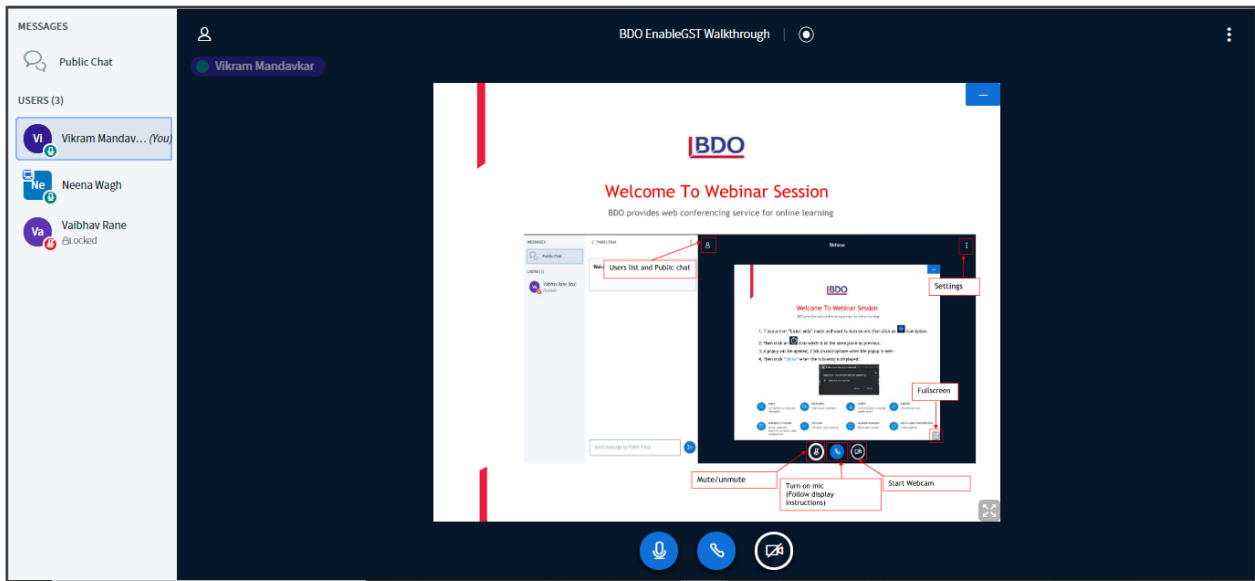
MESSAGES

Public Chat

USERS (3)

Vi Vikram Mandav... (You)

Ne Neena Wagh

Va Vaibhav Rane
Locked

BDO EnableGST Walkthrough

Vikram Mandavkar

BDO

Welcome To Webinar Session

BDO provides web conferencing service for online learning

MESSAGES

Public Chat

USERS (1)

Vaibhav Rane (You)

Public Chat

Users list and Public chat

Webinar

BDO

Welcome To Webinar Session

Settings

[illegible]

Fullscreen

Send message to Public Chat

Mute/unmute

Turn on mic
(Follow display instructions)

Start Webcam